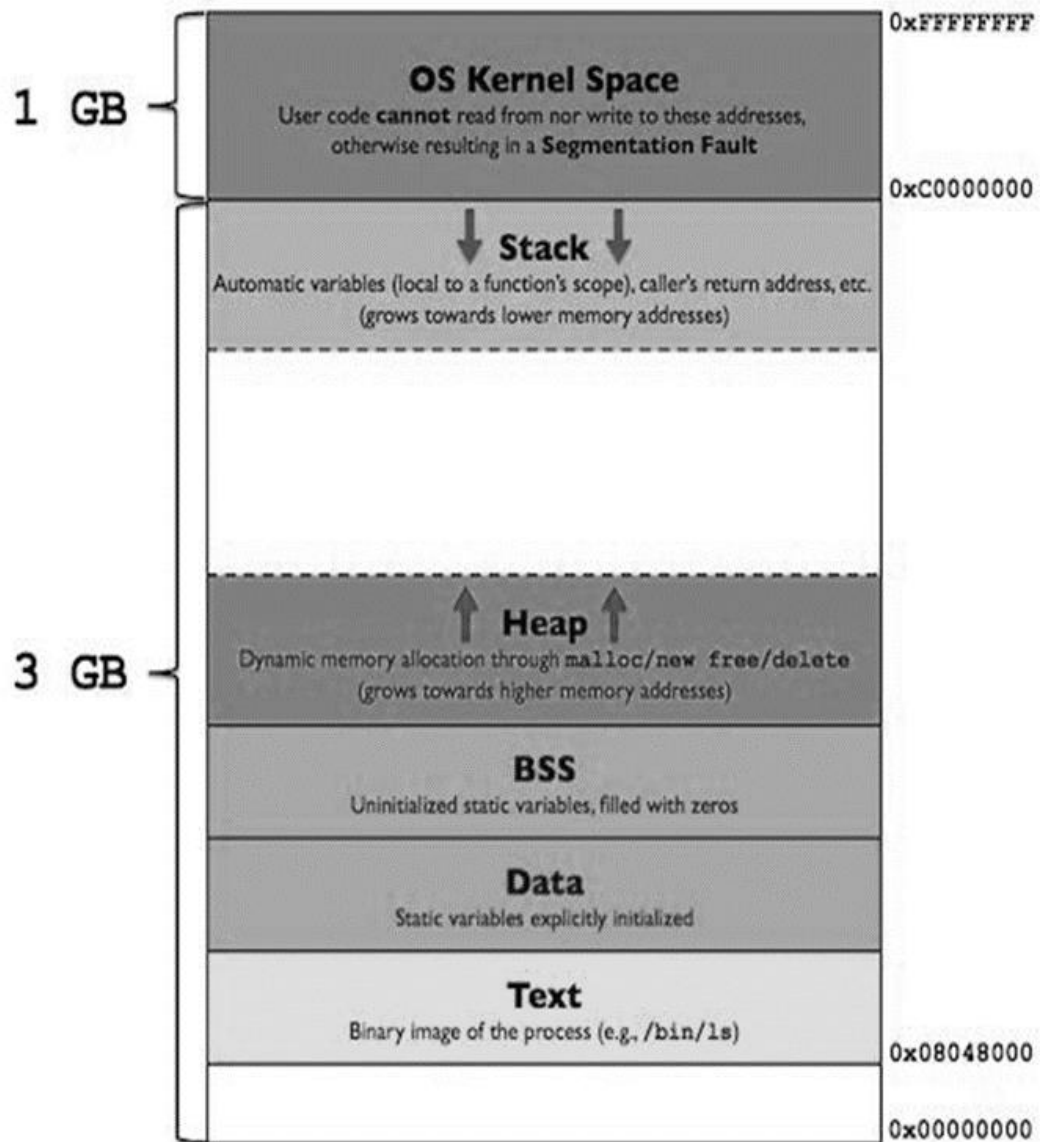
0xFFFFFFFF

1 GB

OS Kernel Space

User code cannot read from nor write to these addresses, otherwise resulting in a Segmentation Fault

0xC0000000

Stack

Automatic variables (local to a function's scope), caller's return address, etc. (grows towards lower memory addresses)

3 GB

Heap

Dynamic memory allocation through malloc/new free/delete (grows towards higher memory addresses)

BSS

Uninitialized static variables, filled with zeros

Data

Static variables explicitly initialized

Text

Binary image of the process (e.g., /bin/ls)

0x08048000

0x00000000